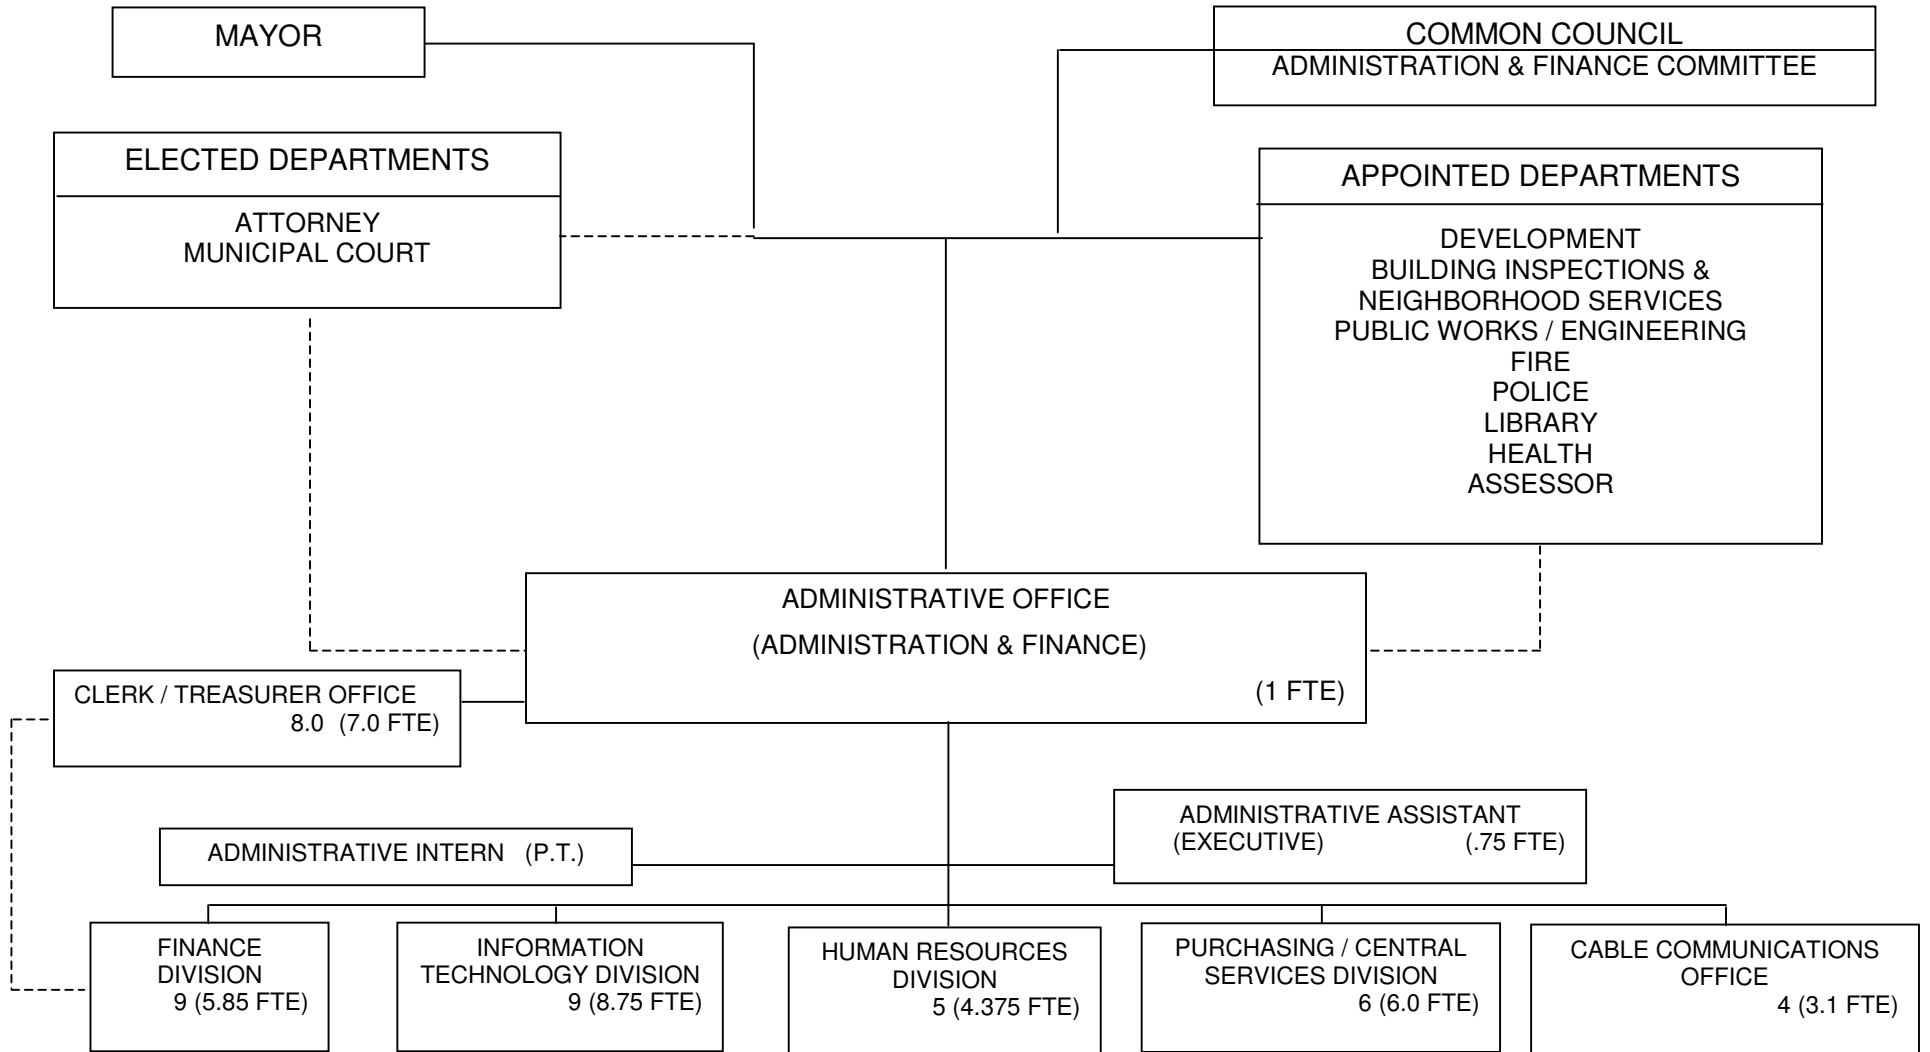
MAYOR

COMMON COUNCIL
ADMINISTRATION & FINANCE COMMITTEE

ELECTED DEPARTMENTS
ATTORNEY
MUNICIPAL COURT

APPOINTED DEPARTMENTS
DEVELOPMENT
BUILDING INSPECTIONS & NEIGHBORHOOD SERVICES
PUBLIC WORKS / ENGINEERING
FIRE
POLICE
LIBRARY
HEALTH
ASSESSOR

ADMINISTRATIVE OFFICE
(ADMINISTRATION & FINANCE)
(1 FTE)

CLERK / TREASURER OFFICE
8.0 (7.0 FTE)

ADMINISTRATIVE INTERN (P.T.)

ADMINISTRATIVE ASSISTANT
(EXECUTIVE) (.75 FTE)

FINANCE DIVISION
9 (5.85 FTE)

INFORMATION TECHNOLOGY DIVISION
9 (8.75 FTE)

HUMAN RESOURCES DIVISION
5 (4.375 FTE)

PURCHASING / CENTRAL SERVICES DIVISION
6 (6.0 FTE)

CABLE COMMUNICATIONS OFFICE
4 (3.1 FTE)